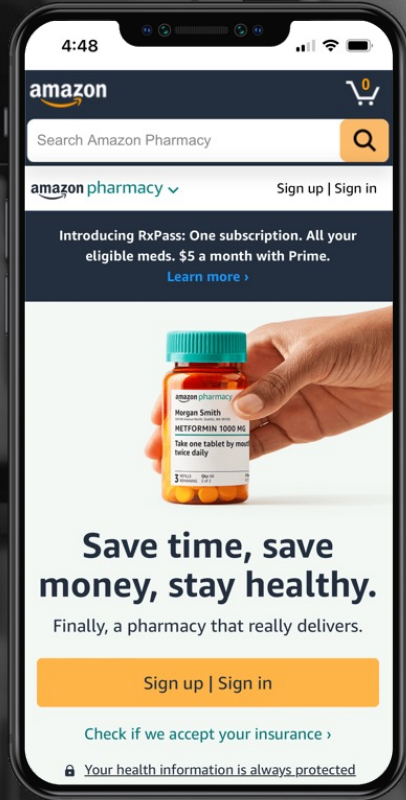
4:48

amazon

0

Search Amazon Pharmacy

amazon pharmacy

Sign up | Sign in

Introducing RxPass: One subscription. All your eligible meds. $5 a month with Prime.

Learn more ›

amazon pharmacy

Morgan Smith

METFORMIN 1000 MG

Take one tablet by mouth twice daily

3

Save time, save money, stay healthy.

Finally, a pharmacy that really delivers.

Sign up | Sign in

Check if we accept your insurance ›

Your health information is always protected